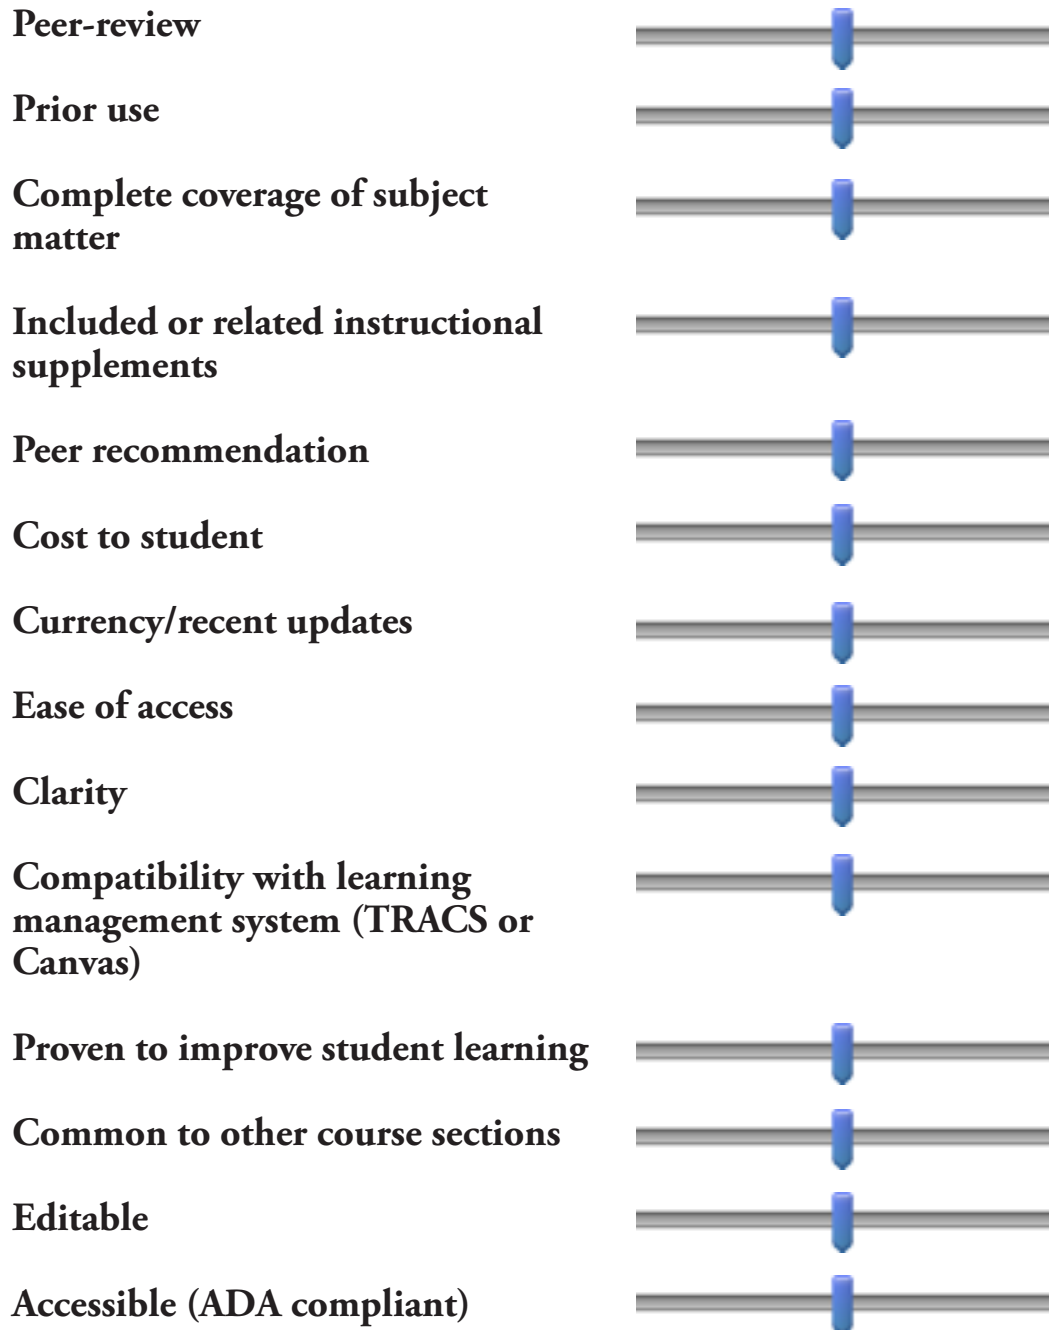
Peer-review

Prior use

Complete coverage of subject matter

Included or related instructional supplements

Peer recommendation

Cost to student

Currency/recent updates

Ease of access

Clarity

Compatibility with learning management system (TRACS or Canvas)

Proven to improve student learning

Common to other course sections

Editable

Accessible (ADA compliant)